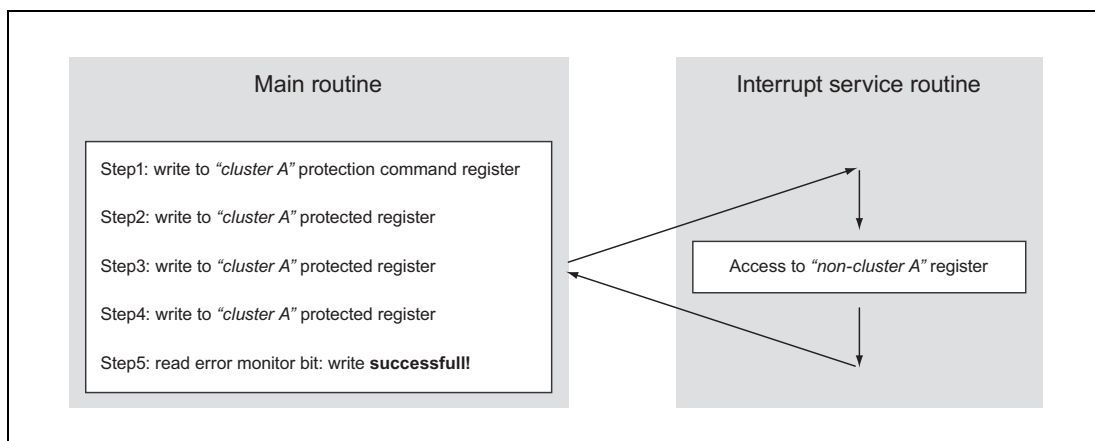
Main routine

Step1: write to *"cluster A"* protection command register

Step2: write to *"cluster A"* protected register

Step3: write to *"cluster A"* protected register

Step4: write to *"cluster A"* protected register

Step5: read error monitor bit: write **successfull!**

Interrupt service routine

Access to *"non-cluster A"* register